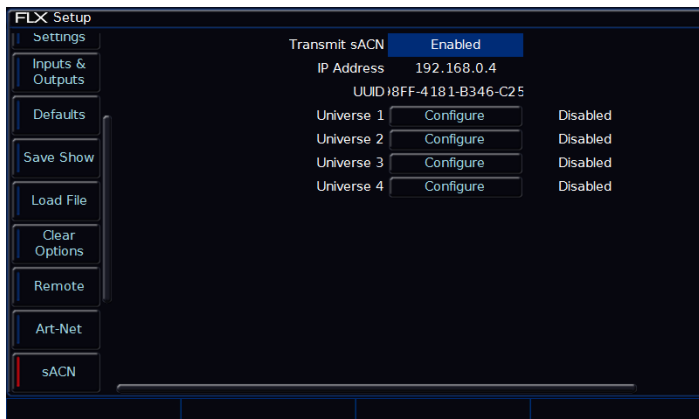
FLX Setup

Settings

Inputs & Outputs

Defaults

Save Show

Load File

Clear Options

Remote

Art-Net

sACN

Transmit sACN Enabled

IP Address 192.168.0.4

UUID )8FF-4181-B346-C25

Universe 1 Configure Disabled

Universe 2 Configure Disabled

Universe 3 Configure Disabled

Universe 4 Configure Disabled